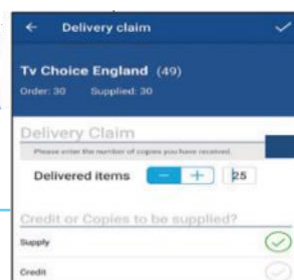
← Delivery claim ✓

Tv Choice England (49)

Order: 30 Supplied: 30

Delivery Claim

Please enter the number of copies you have received.

Delivered items − + 25

Credit or Copies to be supplied?

Supply

Credit